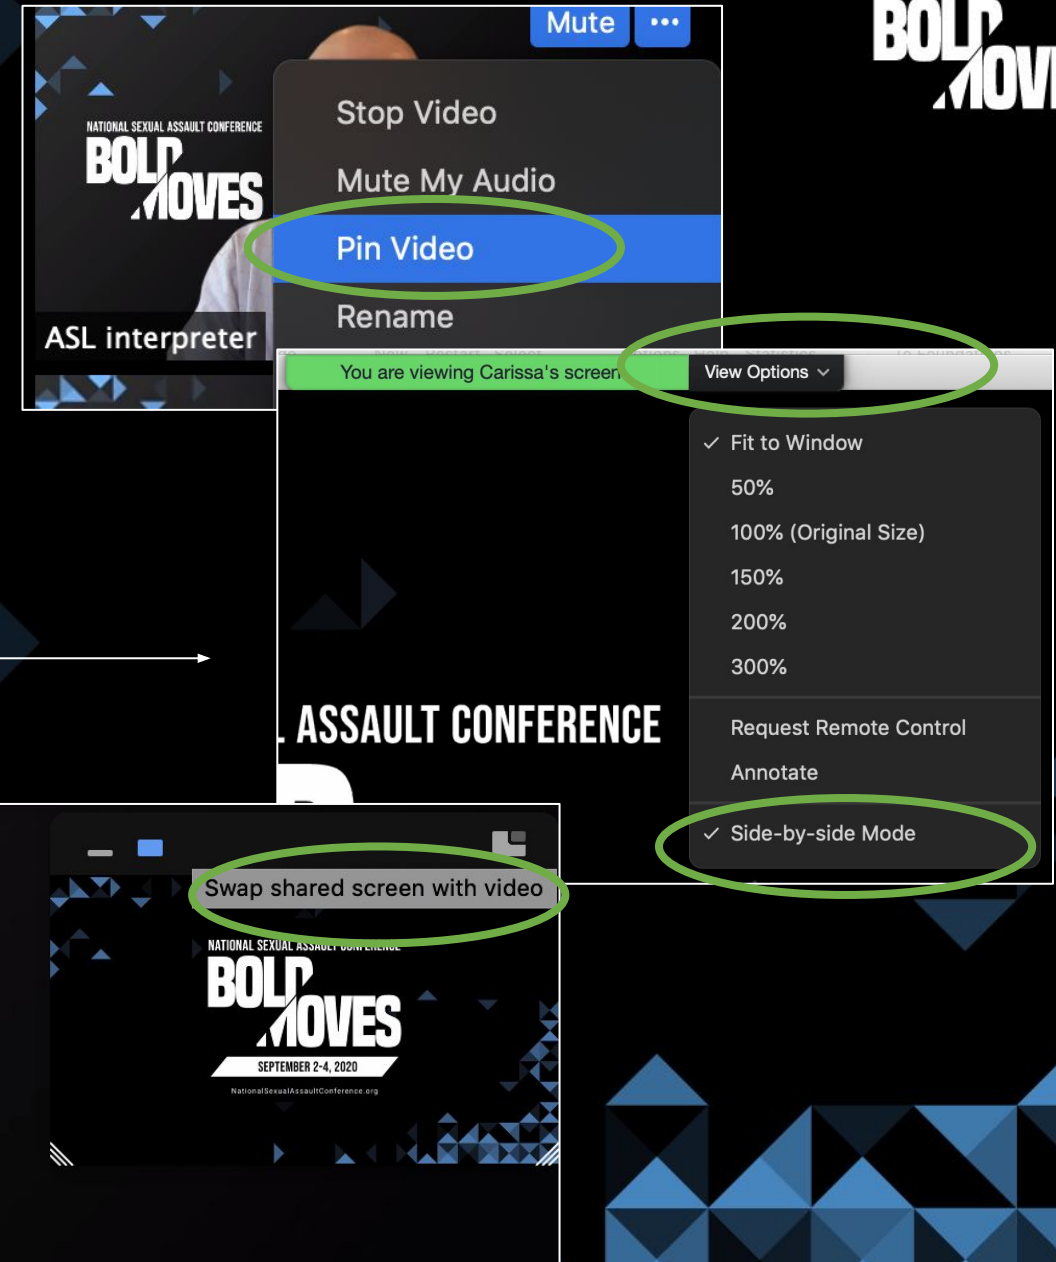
BOLD MOVES

Mute •••

NATIONAL SEXUAL ASSAULT CONFERENCE
BOLD MOVES

ASL interpreter

Stop Video
Mute My Audio
Pin Video
Rename

You are viewing Carissa's screen
View Options

✓ Fit to Window
50%
100% (Original Size)
150%
200%
300%
Request Remote Control
Annotate
✓ Side-by-side Mode

L ASSAULT CONFERENCE

Swap shared screen with video

NATIONAL SEXUAL ASSAULT CONFERENCE
BOLD MOVES
SEPTEMBER 2-4, 2020
NationalSexualAssaultConference.org